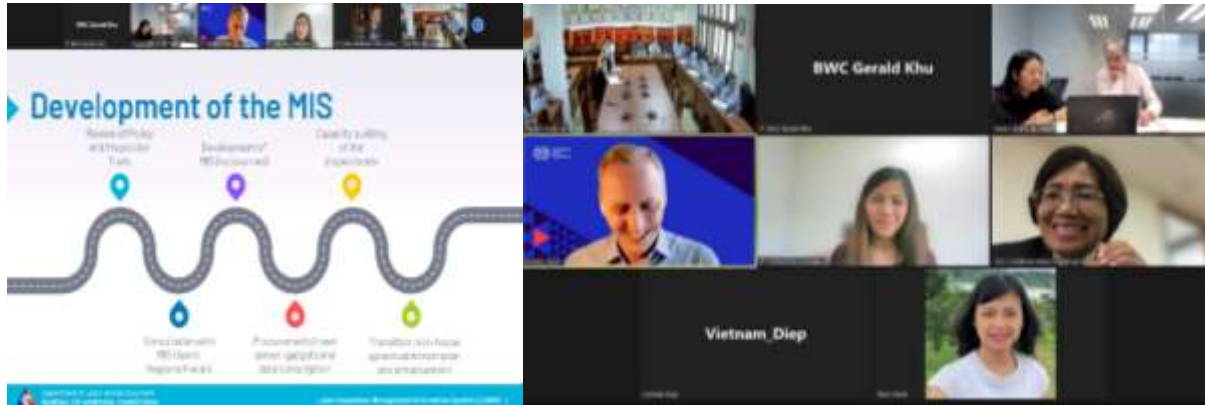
Development of the MIS

Review of Policy and Inspection Tools

Development of MIS (in-house)

Capacity building of the inspectorate

Consultation with MIS Users Regional Heads

Procurement of new server, application and data centralization

Transition to in-house operation, maintenance and enhancement

BWC Gerald Khu

Vietnam_Diep